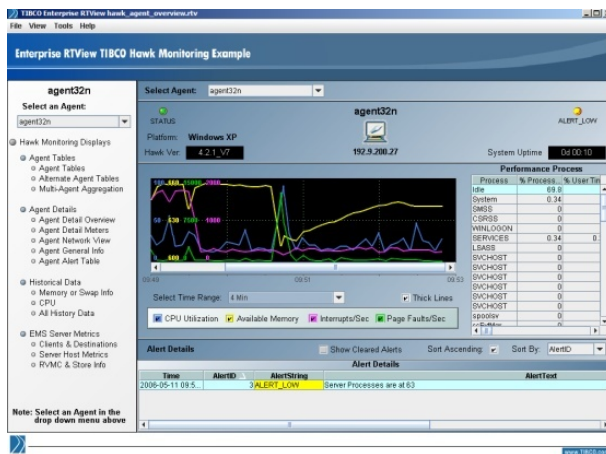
TIBCO Enterprise RTView hawk_agent_overview.rtv
File View Tools Help

Enterprise RTView TIBCO Hawk Monitoring Example

agent32n
Select an Agent:
agent32n

Hawk Monitoring Displays
Agent Tables
Agent Tables
Alternate Agent Tables
Multi-Agent Aggregation
Agent Details
Agent Detail Overview
Agent Detail Meters
Agent Network View
Agent General Info
Agent Alert Table
Historical Data
Memory or Swap Info
CPU
All History Data
EMS Server Metrics
Clients & Destinations
Server Host Metrics
RVMC & Store Info

Note: Select an Agent in the drop down menu above

Select Agent: agent32n

STATUS
agent32n
ALERT_LOW
Platform: Windows XP
Hawk Ver: 4.2.1_V7
192.9.200.27
System Uptime 0d 00:10

100 400 25000 2000
50 200 12500 1000
0 0 0 0
09:49 09:51 09:53

Select Time Range: 4 Min
Thick Lines
CPU Utilization
Available Memory
Interrupts/Sec
Page Faults/Sec

Performance Process
| Process | % Process... | % User Tin |
|---|---|---|
| Idle | 69.8 | |
| System | 0.34 | |
| SMSS | 0 | |
| CSRSS | 0 | |
| WINLOGON | 0 | |
| SERVICES | 0.34 | 0. |
| LSASS | 0 | |
| SVCHOST | 0 | |
| SVCHOST | 0 | |
| SVCHOST | 0 | |
| SVCHOST | 0 | |
| SVCHOST | 0 | |
| spoolsv | 0 | |

Alert Details
Show Cleared Alerts
Sort Ascending:
Sort By: AlertID

Alert Details
| Time | AlertID | AlertString | AlertText |
|---|---|---|---|
| 2006-05-11 09:5... | 3 | ALERT_LOW | Server Processes are at 63 |

www.TIBCO.co